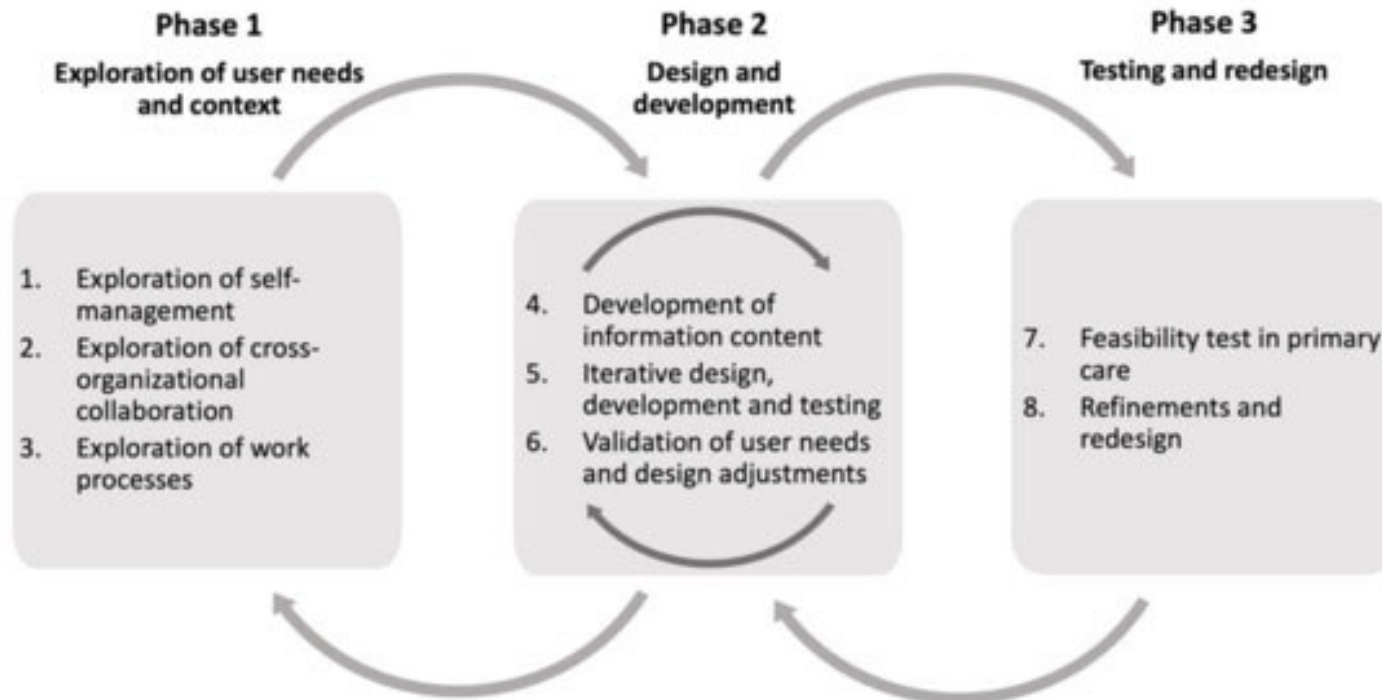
Phase 1

Exploration of user needs and context

1. Exploration of self-management
2. Exploration of cross-organizational collaboration
3. Exploration of work processes

Phase 2

Design and development

4. Development of information content
5. Iterative design, development and testing
6. Validation of user needs and design adjustments

Phase 3

Testing and redesign

7. Feasibility test in primary care
8. Refinements and redesign